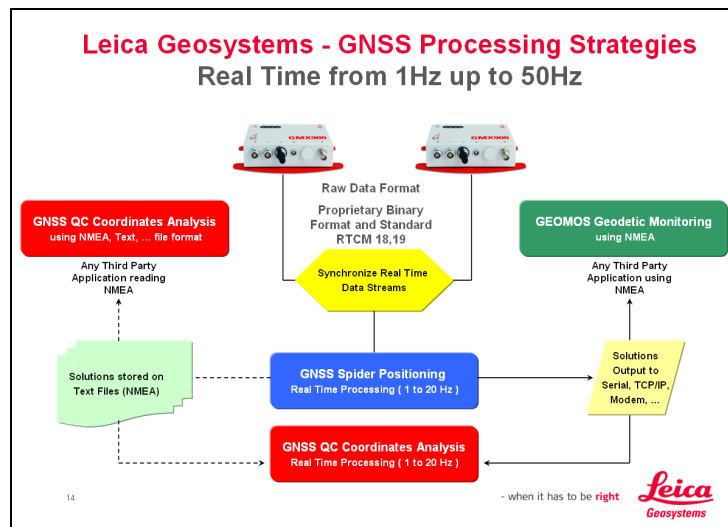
Leica Geosystems - GNSS Processing Strategies
Real Time from 1Hz up to 50Hz

GMX900

GMX900

Raw Data Format

Proprietary Binary Format and Standard RTCM 18,19

GNSS QC Coordinates Analysis
using NMEA, Text, ... file format

GEOMOS Geodetic Monitoring
using NMEA

Any Third Party Application reading NMEA

Synchronize Real Time Data Streams

Any Third Party Application using NMEA

Solutions stored on Text Files (NMEA)

GNSS Spider Positioning
Real Time Processing ( 1 to 20 Hz )

Solutions Output to Serial, TCP/IP, Modem, ...

GNSS QC Coordinates Analysis
Real Time Processing ( 1 to 20 Hz )

14

- when it has to be right

Leica
Geosystems